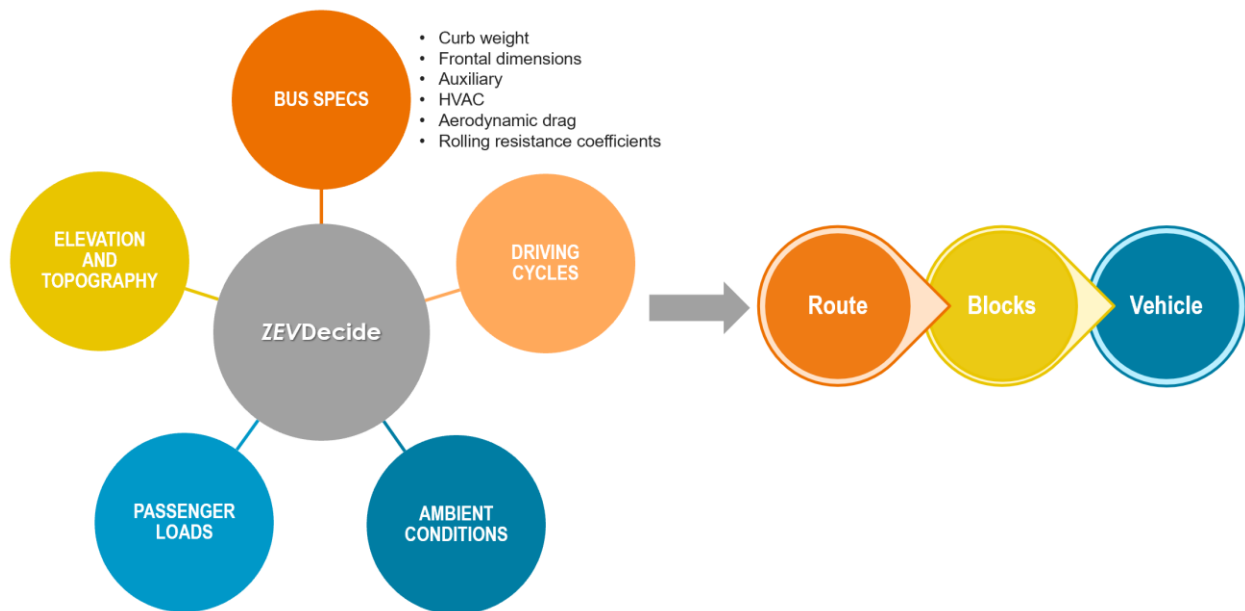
BUS SPECS

- Curb weight
- Frontal dimensions
- Auxiliary
- HVAC
- Aerodynamic drag
- Rolling resistance coefficients

ELEVATION AND TOPOGRAPHY

DRIVING CYCLES

ZEVDecide

PASSENGER LOADS

AMBIENT CONDITIONS

Route

Blocks

Vehicle